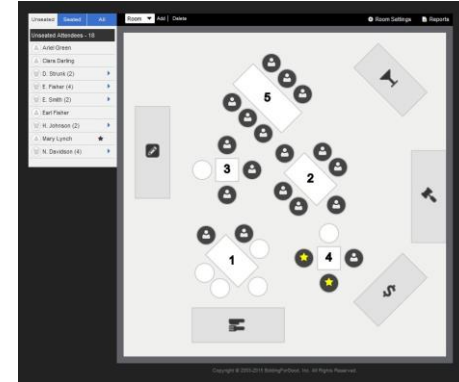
Unseated Seated All

Unseated Attendees - 18

Ariel Green

Clara Darling

D. Strunk (2)

E. Fisher (4)

E. Smith (2)

Earl Fisher

H. Johnson (2)

Mary Lynch

N. Davidson (4)

Room Add | Delete

Room Settings Reports

5

3

2

4

1

Copyright © 2005-2015 BiddingForGood, Inc. All Rights Reserved.